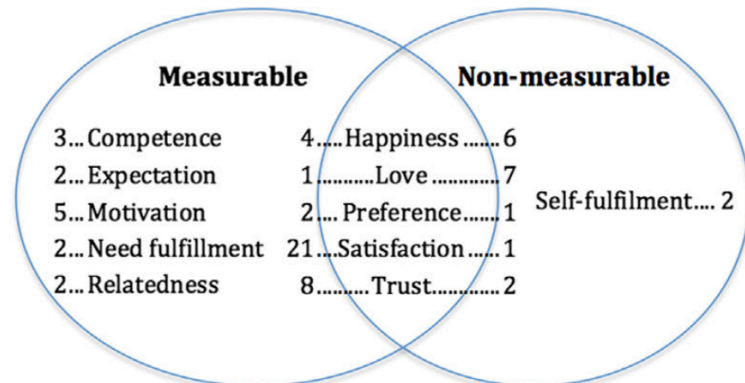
Measurable

Non-measurable

3... Competence

2... Expectation

5... Motivation

2... Need fulfillment

2... Relatedness

4..... Happiness ....... 6

1.......... Love ............ 7

2.... Preference....... 1

21.... Satisfaction...... 1

8......... Trust............ 2

Self-fulfilment.... 2